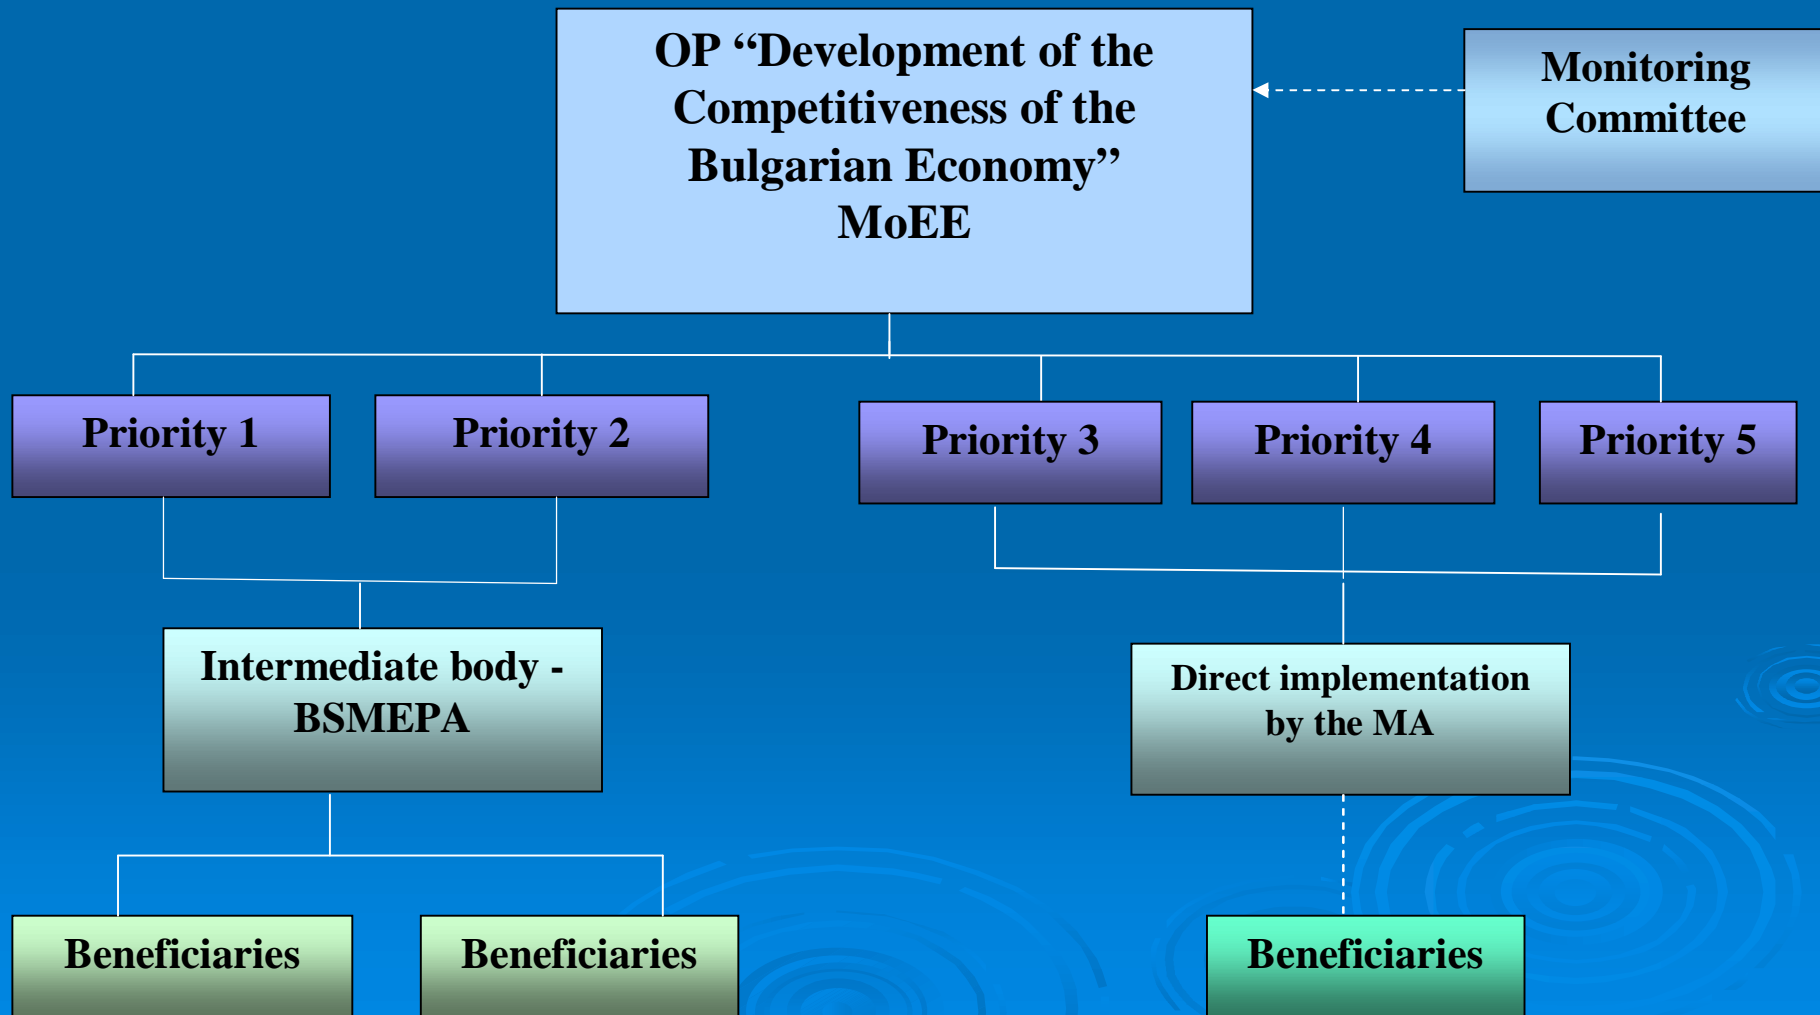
OP “Development of the Competitiveness of the Bulgarian Economy” MoEE

Monitoring Committee

Priority 1

Priority 2

Priority 3

Priority 4

Priority 5

Intermediate body - BSMEPA

Direct implementation by the MA

Beneficiaries

Beneficiaries

Beneficiaries